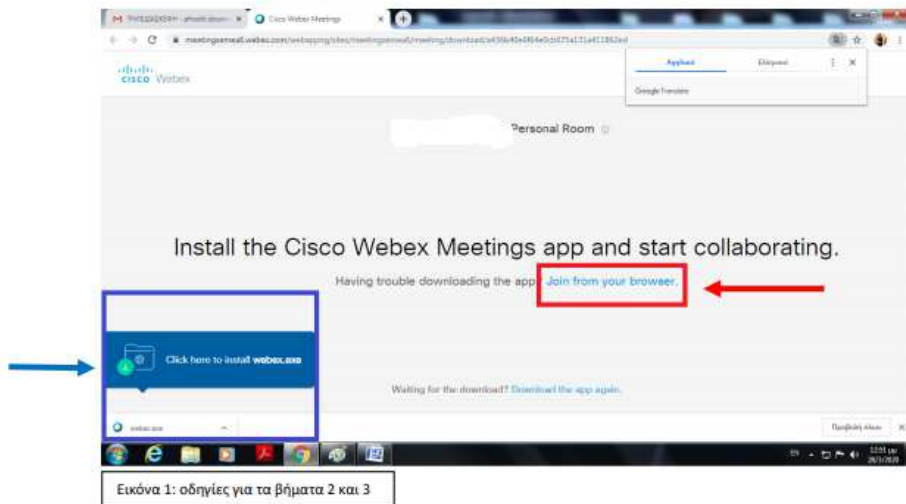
Cisco Webex Meetings

meetingsemea8.webex.com/webappng/sites/meetingsemea8/meeting/download/

Αγγλικά Ελληνικά

Google Translate

cisco Webex

Personal Room

Install the Cisco Webex Meetings app and start collaborating.

Having trouble downloading the app? Join from your browser.

Click here to install webex.exe

Waiting for the download? Download the app again.

webex.exe

Προβολή όλων

Εικόνα 1: οδηγίες για τα βήματα 2 και 3